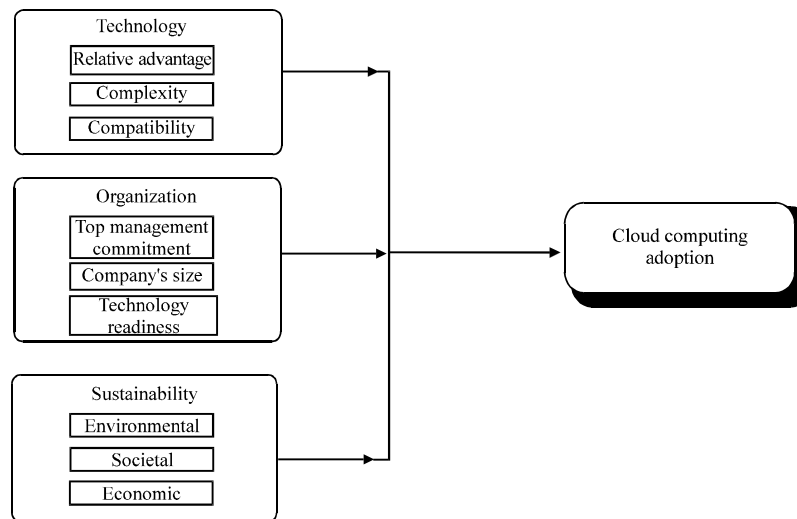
Technology
Relative advantage
Complexity
Compatibility

Organization
Top management commitment
Company's size
Technology readiness

Sustainability
Environmental
Societal
Economic

Cloud computing adoption